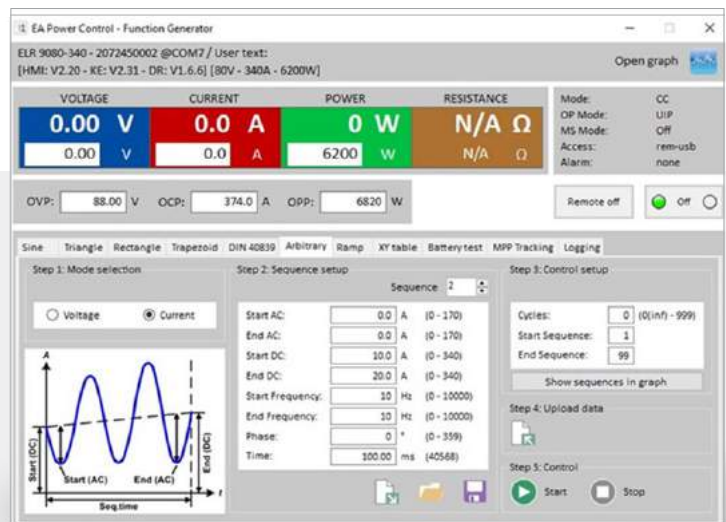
EA Power Control - Function Generator

ELR 9080-340 - 2072450002 @COM7 / User text:
[HMI: V2.20 - KE: V2.31 - DR: V1.6.6] [80V - 340A - 6200W]

Open graph

| VOLTAGE | CURRENT | POWER | RESISTANCE |
|---|---|---|---|
| 0.00 V | 0.0 A | 0 W | N/A Ω |
| 0.00 V | 0.0 A | 6200 W | N/A Ω |

Mode: CC
OP Mode: UIP
MS Mode: Off
Access: rem-usb
Alarm: none

OVP: 88.00 V OCP: 374.0 A OPP: 6820 W

Remote off

Off

Sine Triangle Rectangle Trapezoid DIN 40839 Arbitrary Ramp XY table Battery test MPP Tracking Logging

Step 1: Mode selection

Voltage Current

A

Start (DC) Start (AC) End (AC) End (DC) Seq.time t

Step 2: Sequence setup

Sequence 2

| | | | |
|---|---|---|---|
| Start AC: | 0.0 | A | (0 - 170) |
| End AC: | 0.0 | A | (0 - 170) |
| Start DC: | 10.0 | A | (0 - 340) |
| End DC: | 20.0 | A | (0 - 340) |
| Start Frequency: | 10 | Hz | (0 - 10000) |
| End Frequency: | 10 | Hz | (0 - 10000) |
| Phase: | 0 | ° | (0 - 359) |
| Time: | 100.00 | ms | (40568) |

Step 3: Control setup

Cycles: 0 (0(inf) - 999)
Start Sequence: 1
End Sequence: 99

Show sequences in graph

Step 4: Upload data

Step 5: Control

Start Stop